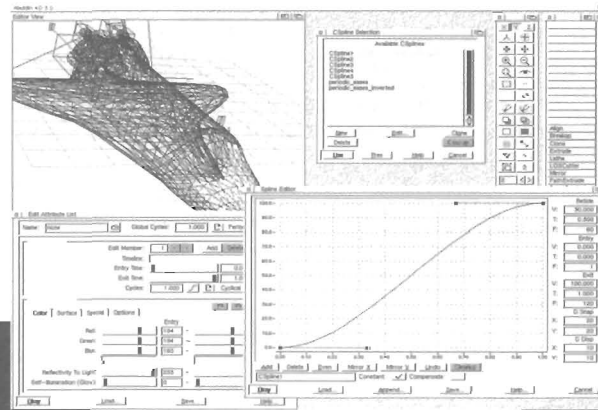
Editor View

CSpline Selection

Available CSplines

CSpline1
CSpline2
CSpline3
CSpline4
CSpline5
periodic_saws
periodic_saws_inverted

New
Edit...
Clone
Delete
Use
Free
Undo
Cancel

Align
Breakup
Clone
Extrude
Lathe
Loft/Cable
Mirror
PathSchaale

Edit Attribute List

Name:
Global Cycles: 1.000

Edit Number:
Add
Delete
Timeline:
Entry Time:
Exit Time:
Cycles: 1.000
Cyclical

Color
Surface
Special
Options

Entry
Red: 184
Green: 184
Blue: 180

Reflectivity To Light:
Self-Illumination (Glow):

Okay
Load...
Save...
Undo

Spline Edition

100.0
90.0
80.0
70.0
60.0
50.0
40.0
30.0
20.0
10.0
0.00

0.00
0.10
0.20
0.30
0.40
0.50
0.60
0.70
0.80
0.90
1.00

Add
Delete
Zoom
Mirror X
Mirror Y
Undo
Spline1
Constant
Compensate

Okay
Load...
Append...
Save...
Undo
Cancel

Relate
V:
T: 0.000
F:
Entry
V: 0.000
T: 0.000
F: 0
Exit
V: 100.000
T: 1.000
F: 100
G Snap
X: 20
Y: 10
G Grid
X: 10
Y: 10